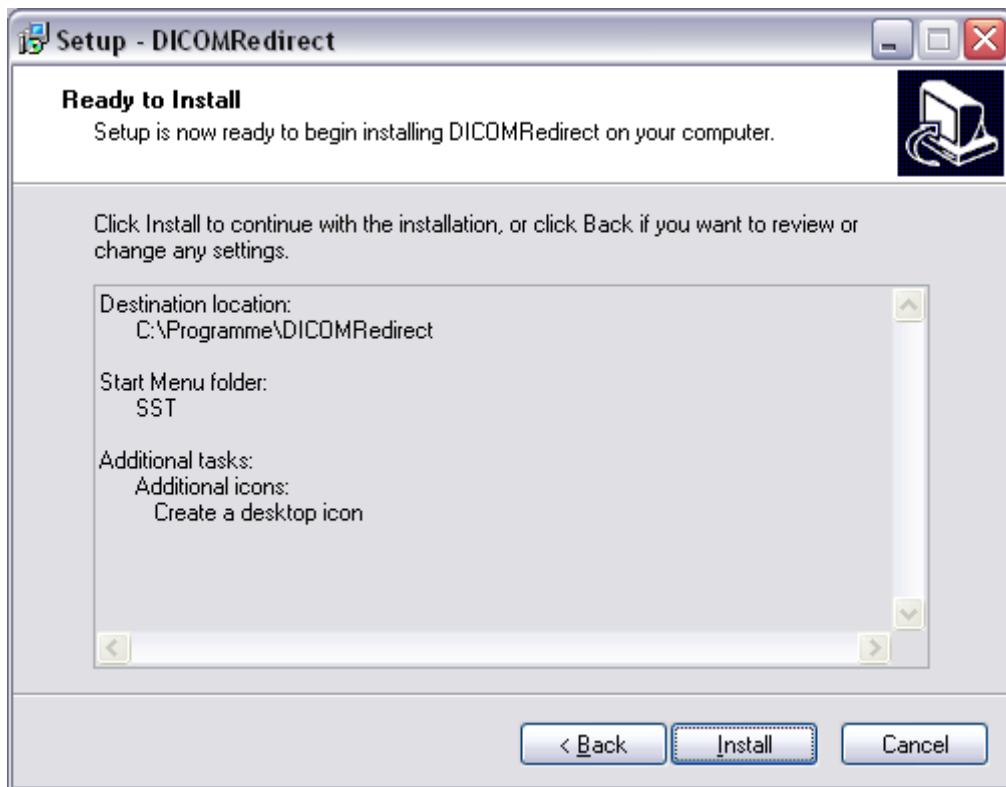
Setup - DICOMRedirect

Ready to Install
Setup is now ready to begin installing DICOMRedirect on your computer.

Click Install to continue with the installation, or click Back if you want to review or change any settings.

Destination location:
C:\Programme\DICOMRedirect

Start Menu folder:
SST

Additional tasks:
Additional icons:
Create a desktop icon

< Back
Install
Cancel